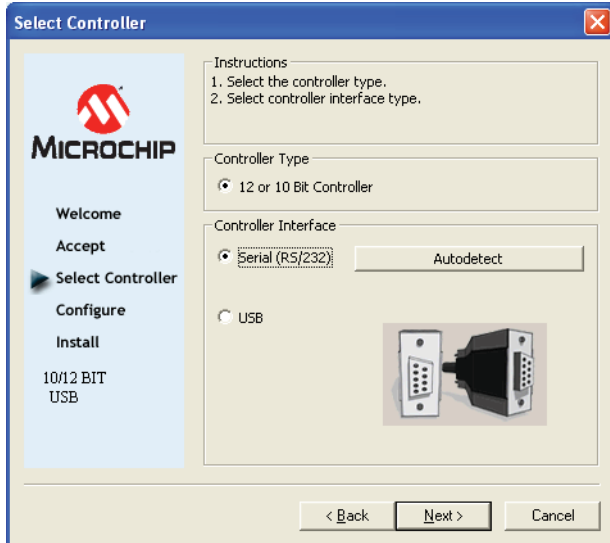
Select Controller

MICROCHIP

Welcome
Accept
Select Controller
Configure
Install

10/12 BIT
USB

Instructions
1. Select the controller type.
2. Select controller interface type.

Controller Type
12 or 10 Bit Controller

Controller Interface
Serial (RS/232)
Autodetect
USB

< Back
Next >
Cancel